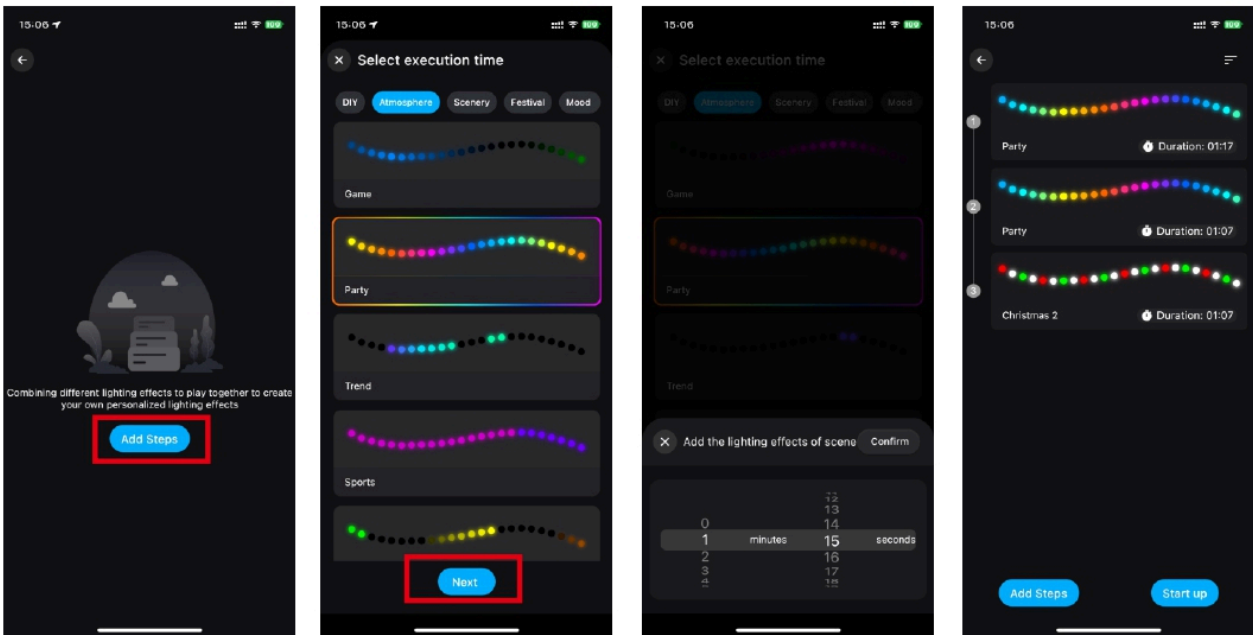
15:06

Combining different lighting effects to play together to create your own personalized lighting effects

Add Steps

15:06

Select execution time

DIY Atmosphere Scenery Festival Mood

Game

Party

Trend

Sports

Next

15:06

Select execution time

DIY Atmosphere Scenery Festival Mood

Game

Party

Trend

Add the lighting effects of scene Confirm

0 1 2 3 4 minutes 12 13 14 15 16 17 18 seconds

15:06

1 Party Duration: 01:17

2 Party Duration: 01:07

3 Christmas 2 Duration: 01:07

Add Steps Start up